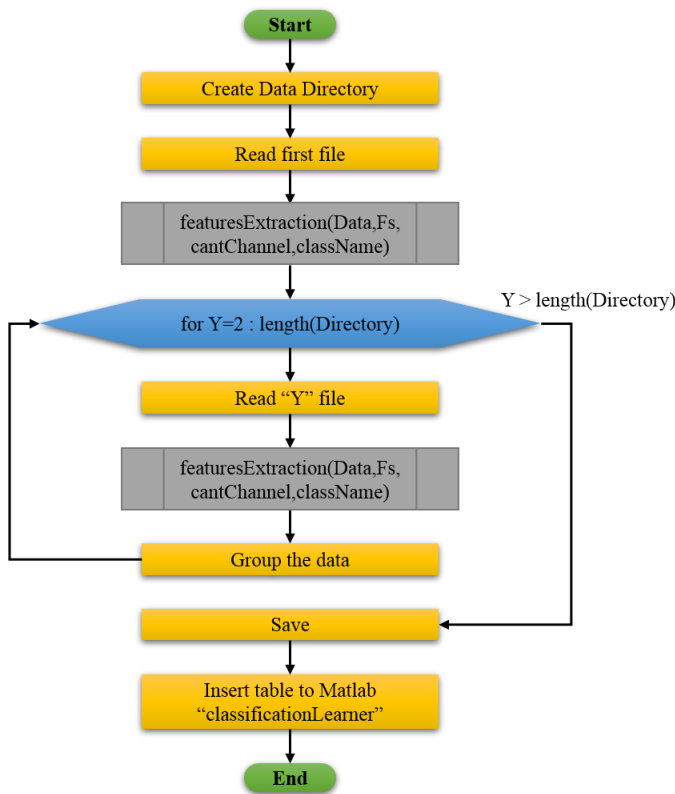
Start

Create Data Directory

Read first file

featuresExtraction(Data,Fs, cantChannel,className)

for Y=2 : length(Directory)

Y > length(Directory)

Read “Y” file

featuresExtraction(Data,Fs, cantChannel,className)

Group the data

Save

Insert table to Matlab “classificationLearner”

End